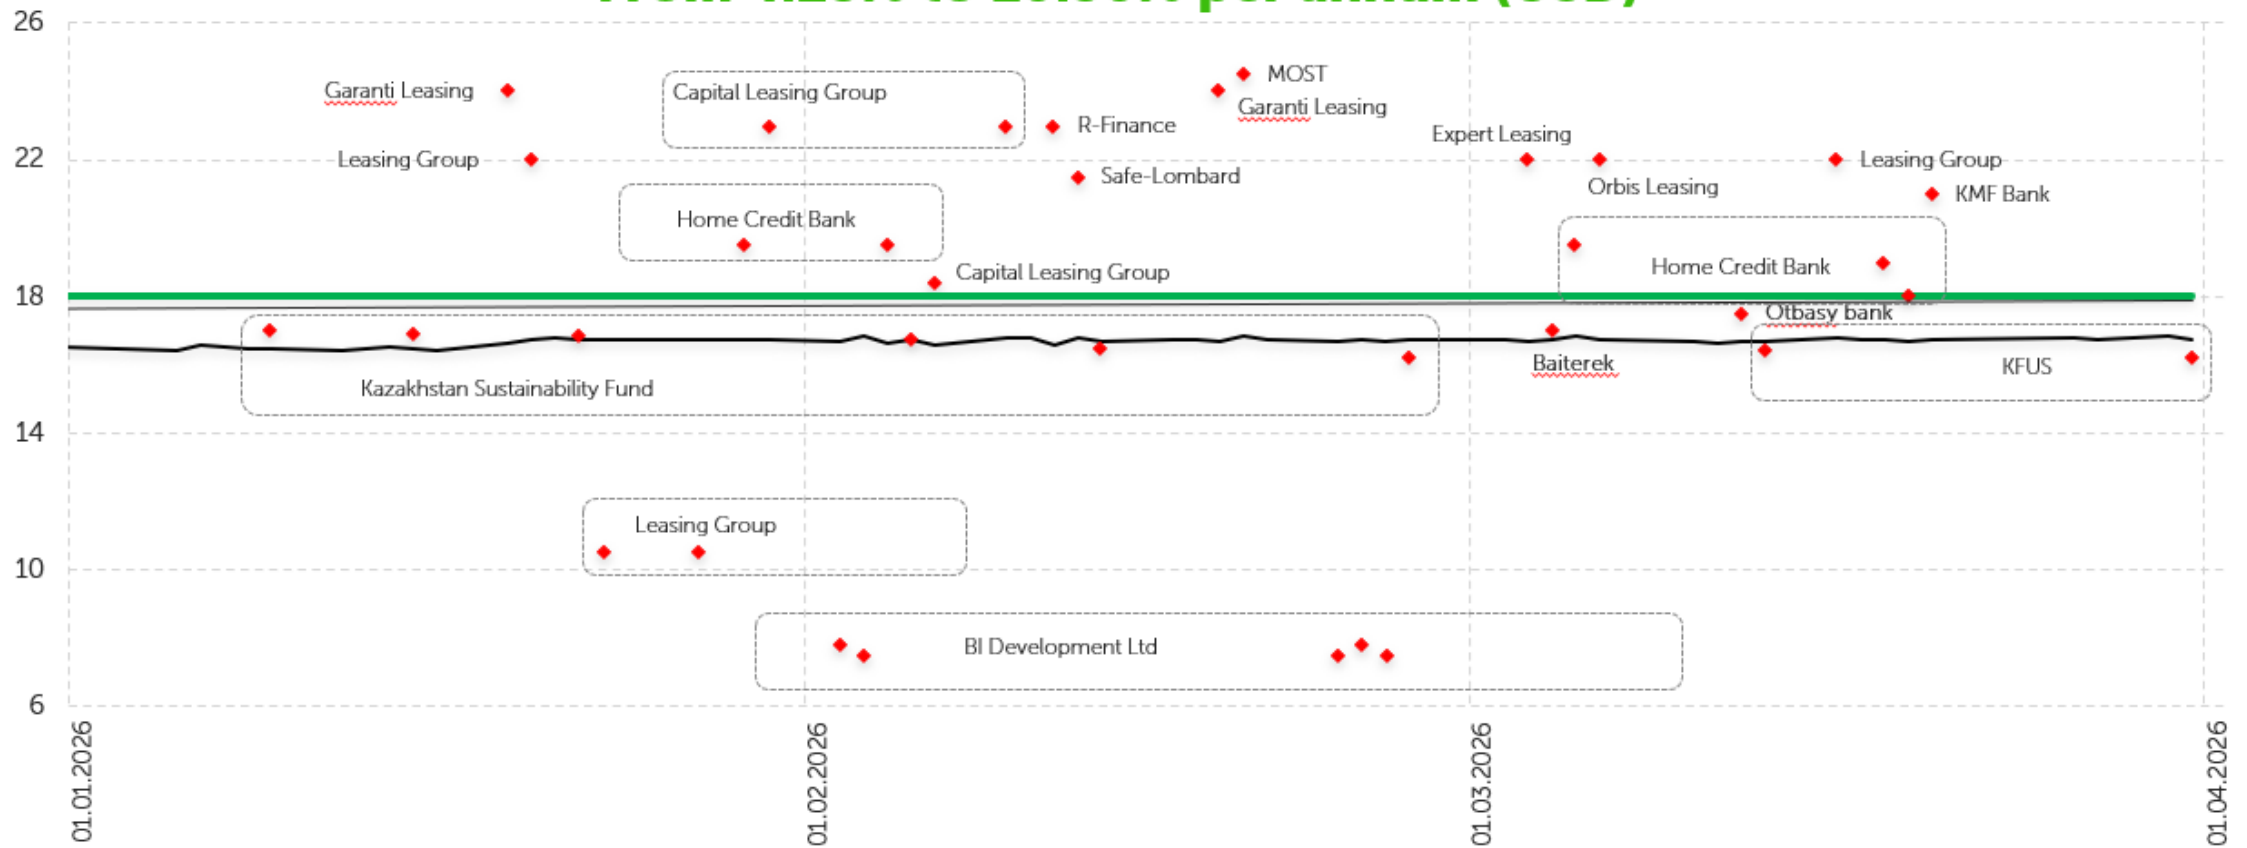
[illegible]

26
22
18
14
10
6

Garanti Leasing
Leasing Group
Capital Leasing Group
R-Finance
MOST
Garanti Leasing
Expert Leasing
Safe-Lombard
Orbis Leasing
Leasing Group
KMF Bank
Home Credit Bank
Capital Leasing Group
Home Credit Bank
Otbasy bank
Kazakhstan Sustainability Fund
Baiterek
KFUS
Leasing Group
BI Development Ltd

01.01.2026
01.02.2026
01.03.2026
01.04.2026